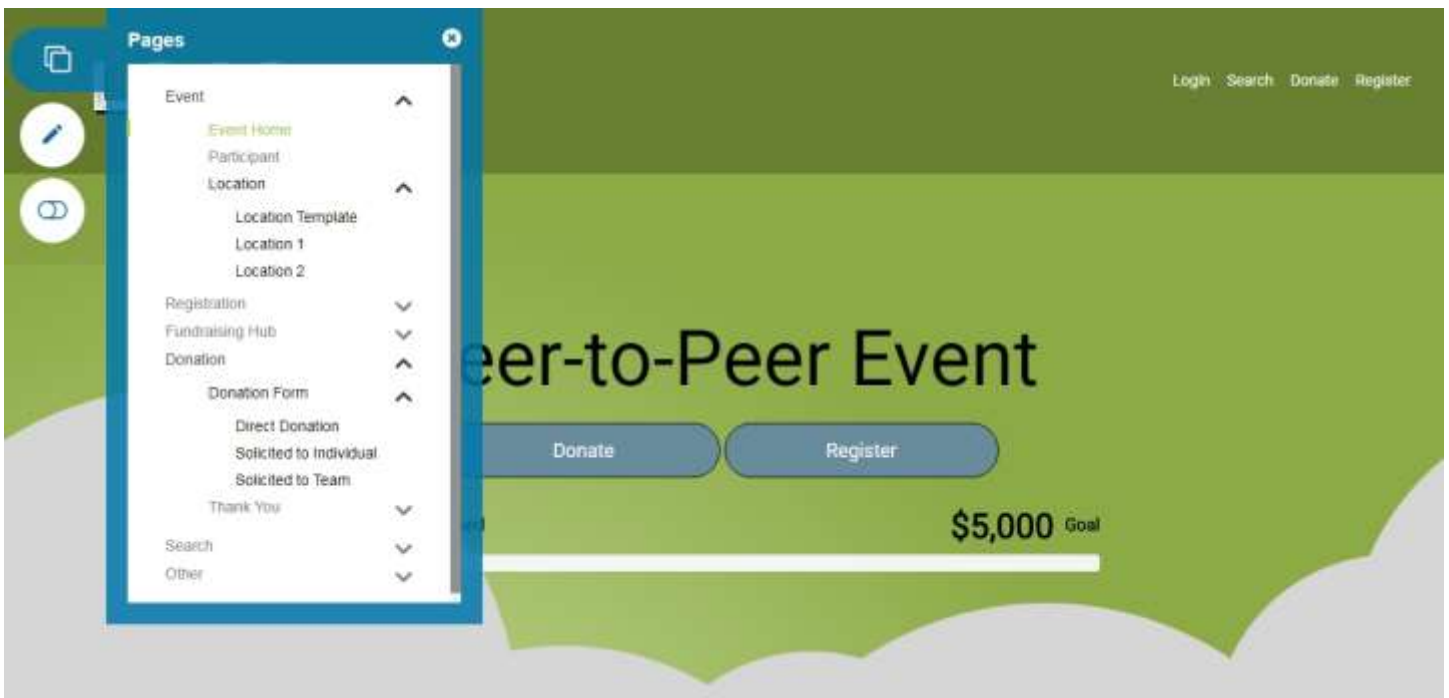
Pages

Event
Event Home
Participant
Location
Location Template
Location 1
Location 2
Registration
Fundraising Hub
Donation
Donation Form
Direct Donation
Solicited to Individual
Solicited to Team
Thank You
Search
Other

Login Search Donate Register

eer-to-Peer Event

Donate Register

$5,000 Goal